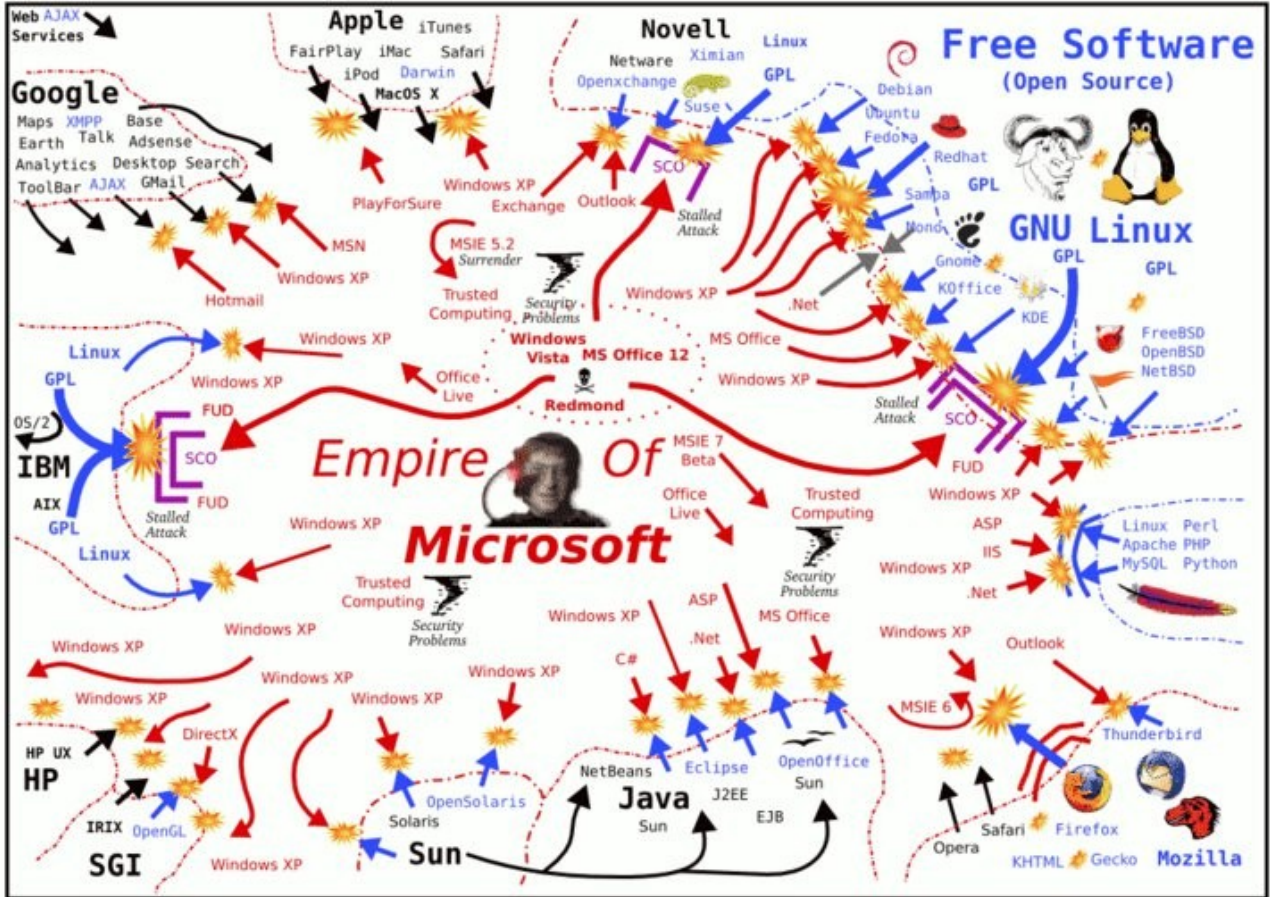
Web AJAX
Services

Apple iTunes
FairPlay iMac Safari
iPod Darwin
MacOS X

Google
Maps XMPP Base
Earth Talk Adsense
Analytics Desktop Search
ToolBar AJAX GMail

PlayForSure
MSN
Windows XP
Hotmail

Novell
Netware Ximian
Openxchange
Suse
Linux
GPL
SCO
Stalled Attack
Windows XP
Exchange
Outlook

Free Software
(Open Source)
Debian
Ubuntu
Fedora
Redhat
Samba
Mono
GPL
GNU Linux
GPL
GPL
Gnome
KOffice
KDE
FreeBSD
OpenBSD
NetBSD

MSIE 5.2
Surrender
Trusted Computing
Security Problems
Windows XP
.Net
MS Office
Windows XP
Windows Vista
MS Office 12
Redmond
Office Live
Stalled Attack
SCO
FUD

Linux
GPL
Windows XP
Windows XP
OS/2
IBM
AIX
GPL
FUD
SCO
FUD
Stalled Attack
Linux

Empire Of
Microsoft

MSIE 7 Beta
Office Live
Trusted Computing
Security Problems
Windows XP
ASP
IIS
Windows XP
.Net
Linux Perl
Apache PHP
MySQL Python

Windows XP
Trusted Computing
Security Problems
Windows XP
Windows XP
Windows XP
Windows XP
Windows XP
Windows XP
DirectX
HP UX
HP
IRIX
OpenGL
SGI
Windows XP
Windows XP
ASP
.Net
MS Office
C#
OpenSolaris
Solaris
Sun
NetBeans
Eclipse
OpenOffice
Sun
Java
Sun
J2EE
EJB

Windows XP
Outlook
MSIE 6
Thunderbird
Opera
Safari
Firefox
KHTML
Gecko
Mozilla